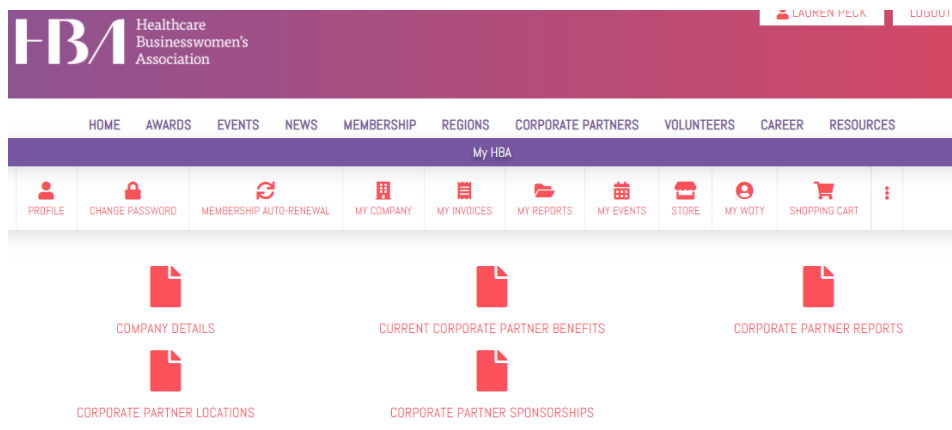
HBA Healthcare Businesswomen's Association

LAUREN PECK

LOGOUT

HOME AWARDS EVENTS NEWS MEMBERSHIP REGIONS CORPORATE PARTNERS VOLUNTEERS CAREER RESOURCES

My HBA

PROFILE CHANGE PASSWORD MEMBERSHIP AUTO-RENEWAL MY COMPANY MY INVOICES MY REPORTS MY EVENTS STORE MY WOTY SHOPPING CART

COMPANY DETAILS

CURRENT CORPORATE PARTNER BENEFITS

CORPORATE PARTNER REPORTS

CORPORATE PARTNER LOCATIONS

CORPORATE PARTNER SPONSORSHIPS